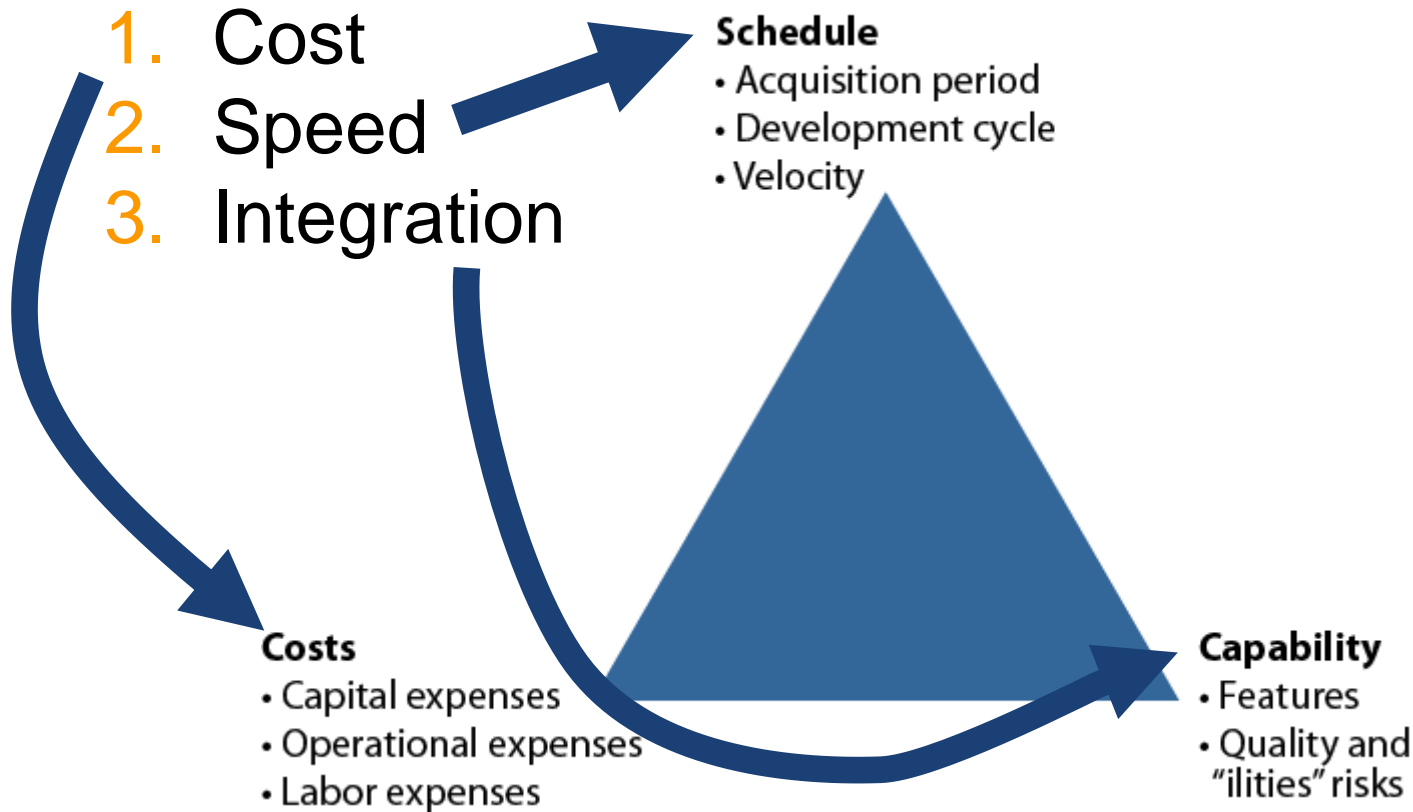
1. Cost
2. Speed
3. Integration

Schedule
• Acquisition period
• Development cycle
• Velocity

Costs
• Capital expenses
• Operational expenses
• Labor expenses

Capability
• Features
• Quality and "ilities" risks